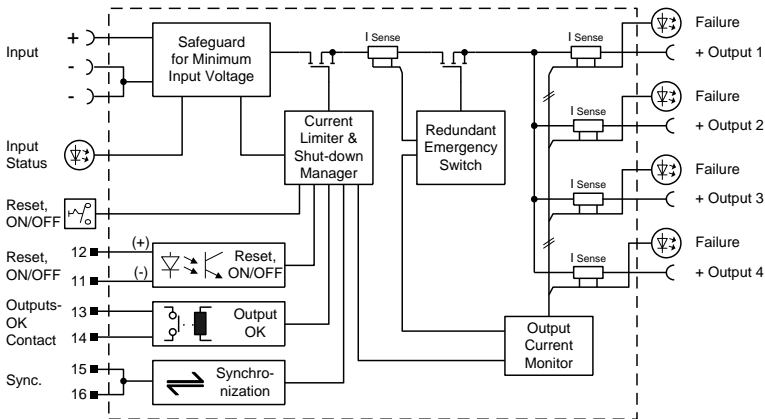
Input
+
-
-
Safeguard for Minimum Input Voltage
I Sense
I Sense
Failure
+ Output 1
Input Status
Current Limiter & Shut-down Manager
Redundant Emergency Switch
I Sense
Failure
+ Output 2
I Sense
Failure
+ Output 3
Reset, ON/OFF
Reset, ON/OFF
12
11
(+)
(-)
Reset, ON/OFF
I Sense
Failure
+ Output 4
Outputs-OK Contact
13
14
Output OK
Output Current Monitor
Sync.
15
16
Synchronization